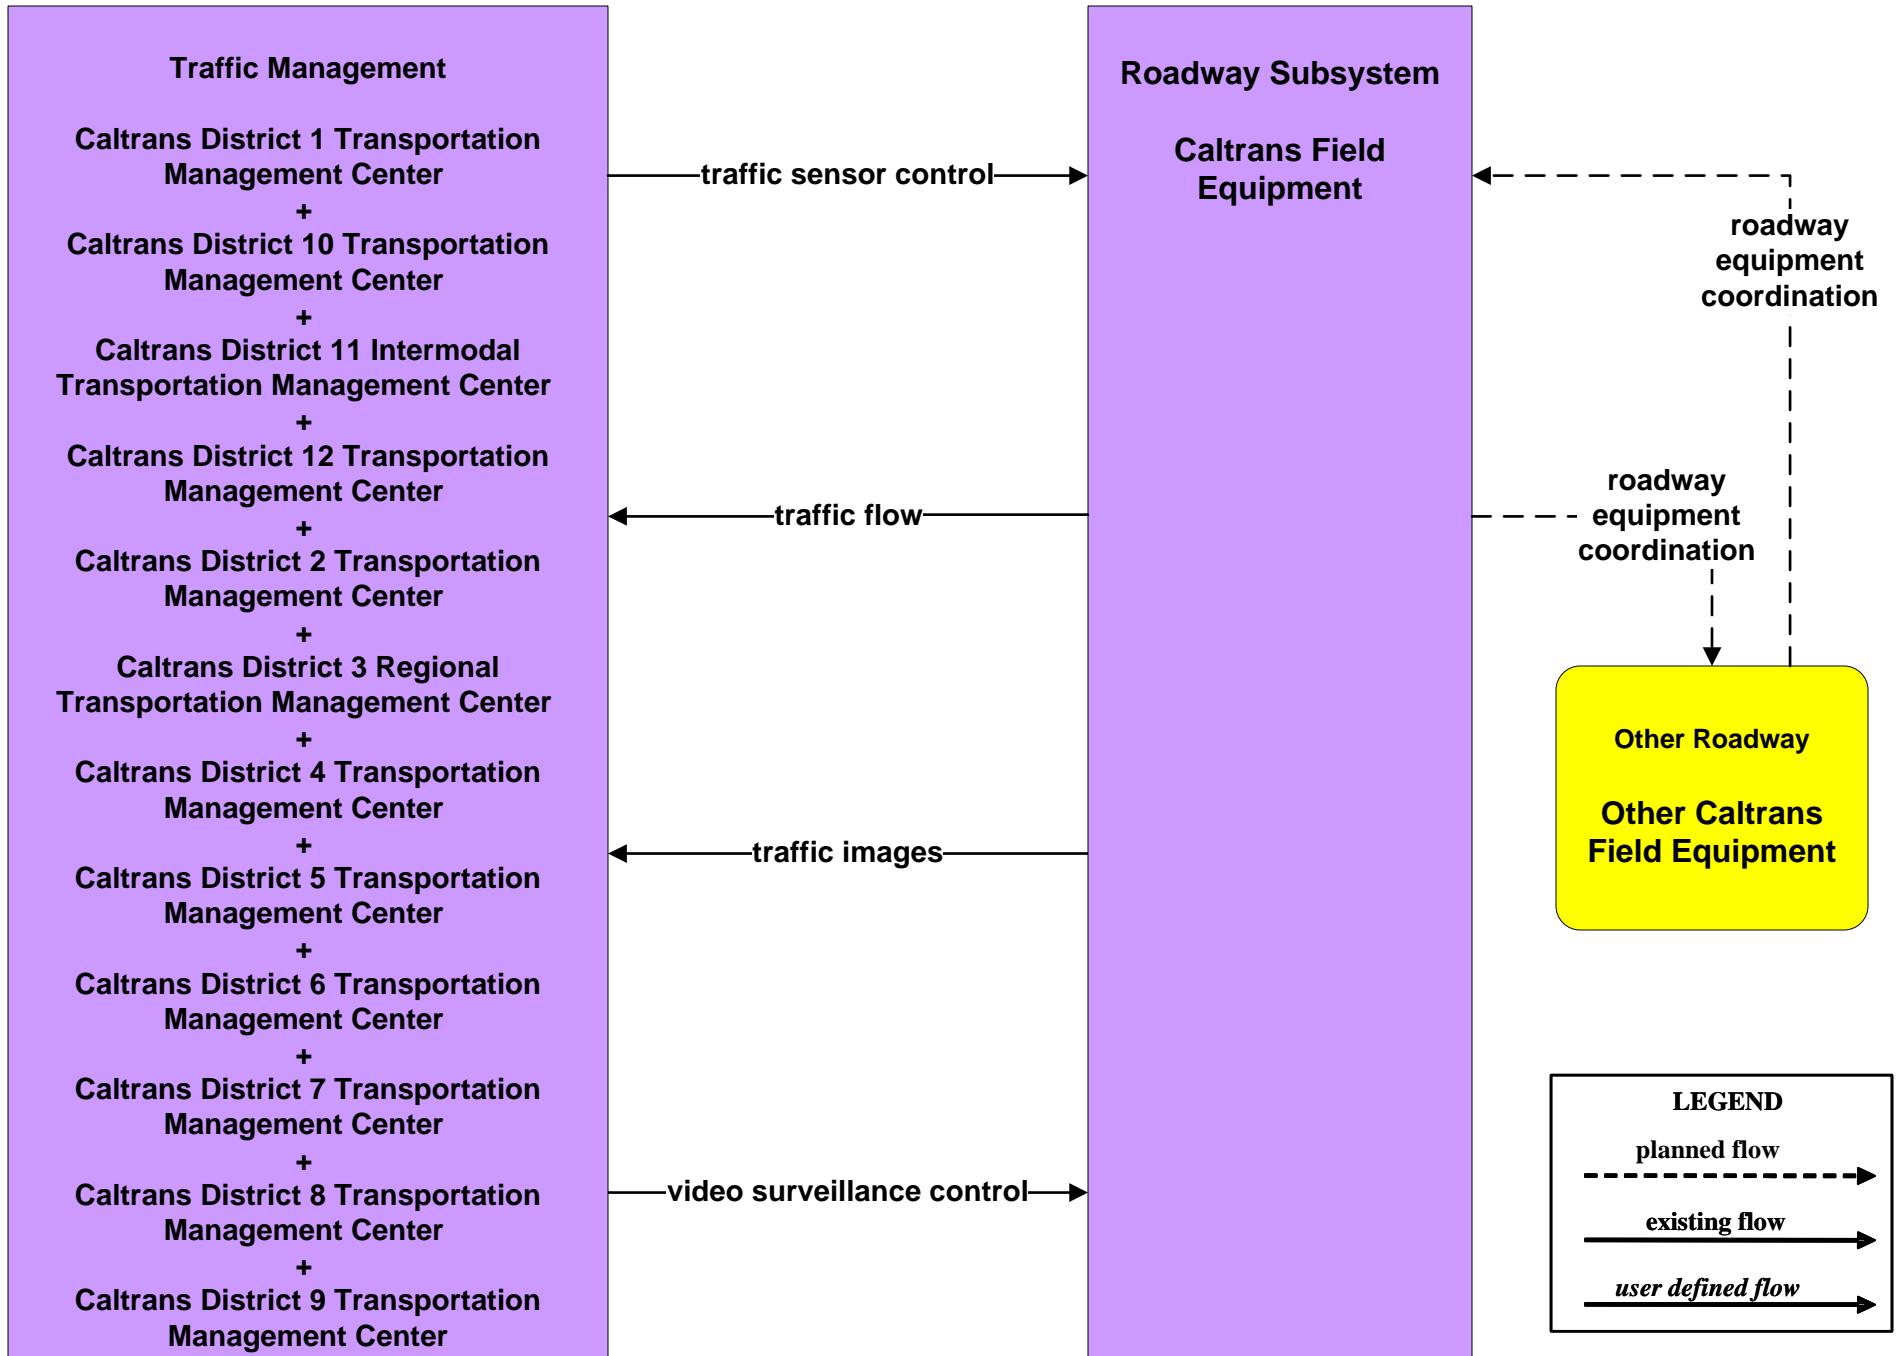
Traffic Management

Caltrans District 1 Transportation Management Center
+
Caltrans District 10 Transportation Management Center
+
Caltrans District 11 Intermodal Transportation Management Center
+
Caltrans District 12 Transportation Management Center
+
Caltrans District 2 Transportation Management Center
+
Caltrans District 3 Regional Transportation Management Center
+
Caltrans District 4 Transportation Management Center
+
Caltrans District 5 Transportation Management Center
+
Caltrans District 6 Transportation Management Center
+
Caltrans District 7 Transportation Management Center
+
Caltrans District 8 Transportation Management Center
+
Caltrans District 9 Transportation Management Center

traffic sensor control

traffic flow

traffic images

video surveillance control

Roadway Subsystem

Caltrans Field Equipment

roadway equipment coordination

roadway equipment coordination

Other Roadway

Other Caltrans Field Equipment

LEGEND
planned flow
existing flow
user defined flow